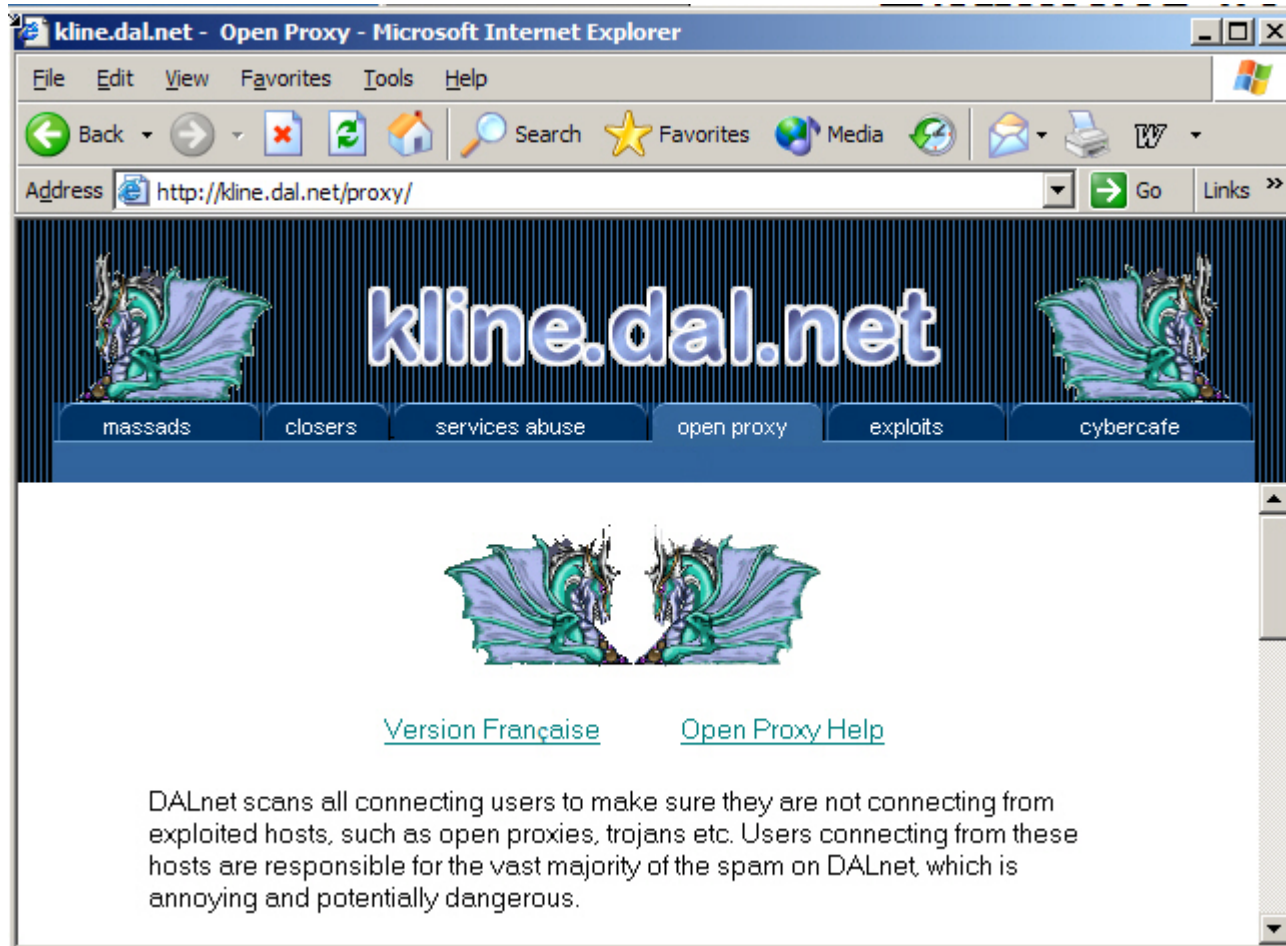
kline.dal.net - Open Proxy - Microsoft Internet Explorer

File Edit View Favorites Tools Help

Back Search Favorites Media

Address http://kline.dal.net/proxy/ Go Links »

kline.dal.net

massads closers services abuse open proxy exploits cybercafe

Version Française Open Proxy Help

DALnet scans all connecting users to make sure they are not connecting from exploited hosts, such as open proxies, trojans etc. Users connecting from these hosts are responsible for the vast majority of the spam on DALnet, which is annoying and potentially dangerous.